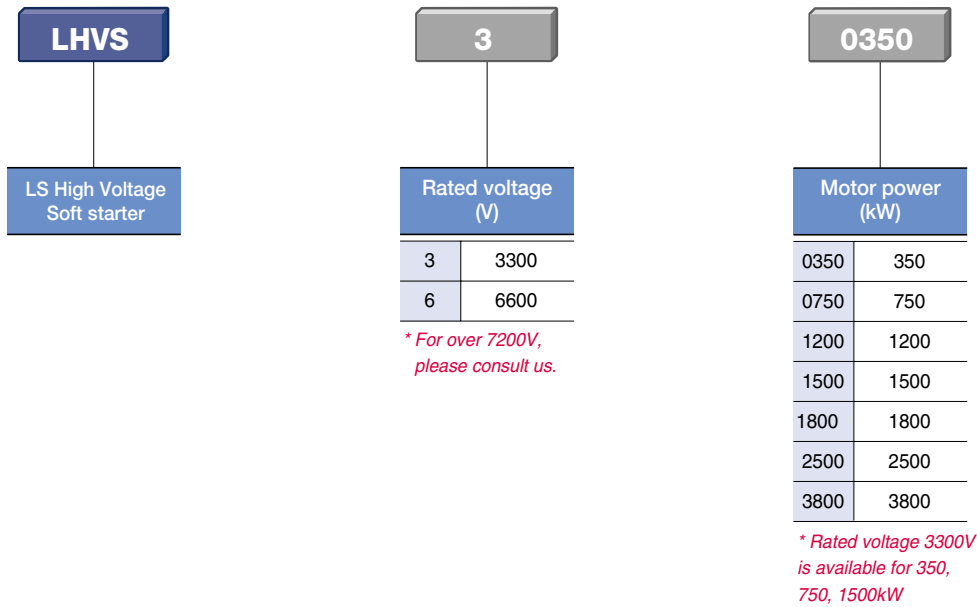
LHVS

LS High Voltage Soft starter

3

Rated voltage (V)

| 3 | 3300 |
|---|---|
| 6 | 6600 |

* For over 7200V, please consult us.

0350

Motor power (kW)

| 0350 | 350 |
|---|---|
| 0750 | 750 |
| 1200 | 1200 |
| 1500 | 1500 |
| 1800 | 1800 |
| 2500 | 2500 |
| 3800 | 3800 |

* Rated voltage 3300V is available for 350, 750, 1500kW